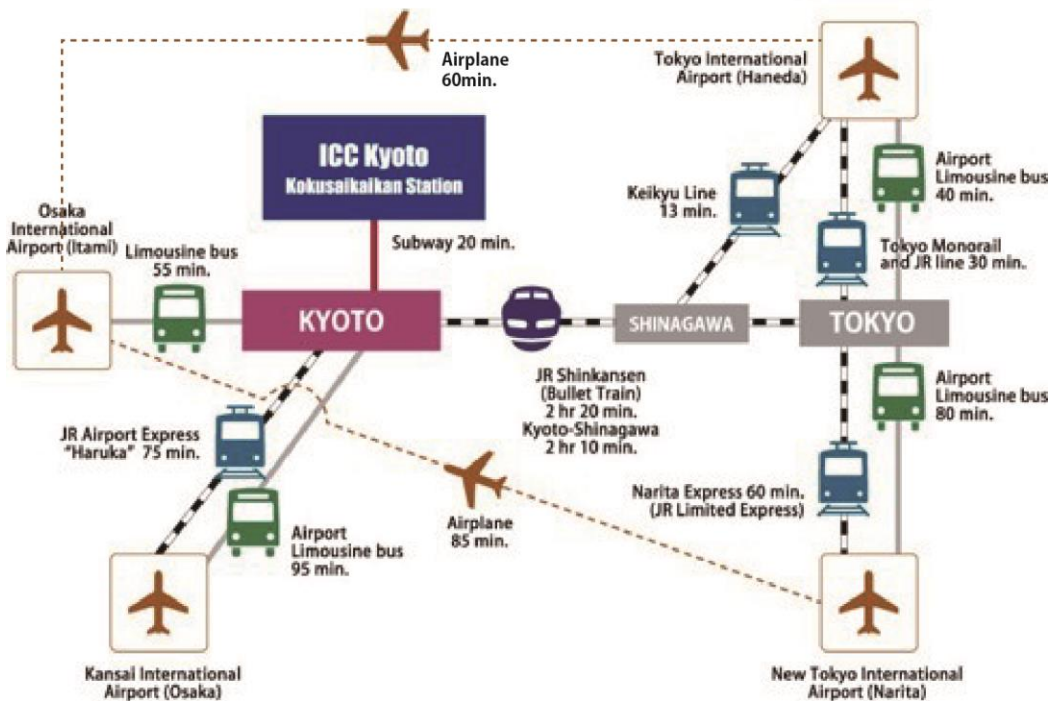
Airplane
60min.

Tokyo International Airport (Haneda)

ICC Kyoto
Kokusaikaikan Station

Keikyu Line
13 min.

Airport Limousine bus
40 min.

Osaka International Airport (Itami)

Limousine bus
55 min.

Subway 20 min.

Tokyo Monorail and JR line 30 min.

KYOTO

SHINAGAWA

TOKYO

JR Shinkansen (Bullet Train)
2 hr 20 min.
Kyoto-Shinagawa
2 hr 10 min.

Airport Limousine bus
80 min.

JR Airport Express "Haruka" 75 min.

Narita Express 60 min.
(JR Limited Express)

Airport Limousine bus
95 min.

Airplane
85 min.

Kansai International Airport (Osaka)

New Tokyo International Airport (Narita)